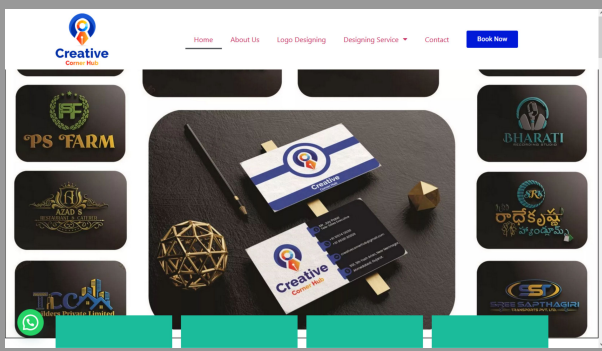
Creative
Corner Hub

Home About Us Logo Designing Designing Service Contact Book Now

PF
PS FARM

AZAD S
RESTAURANT & CATERER

TCM
Builders Private Limited

Creative
Corner Hub

Creative
Corner Hub

BHARATI

RK
రాధేకృష్ణ

SREE SAPTHAGIRI